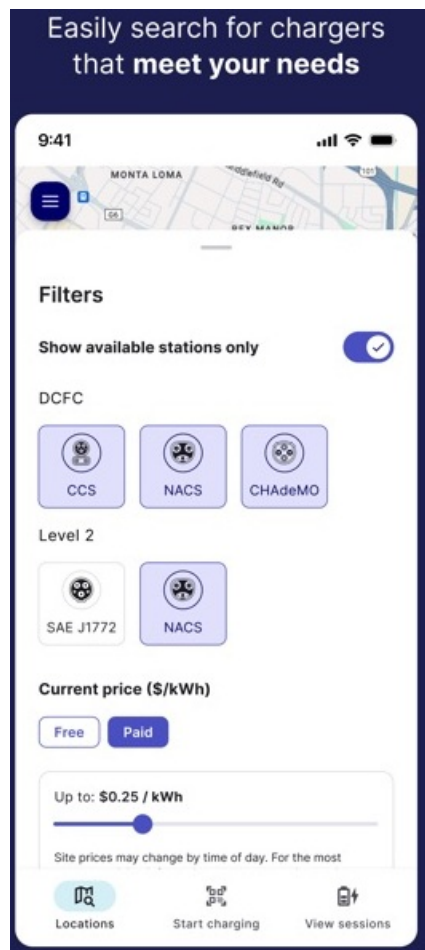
Easily search for chargers that **meet your needs**

9:41

MONTA LOMA

Middlefield Rd

101

G6

REX MANOR

Filters

Show available stations only

DCFC

CCS

NACS

CHAdeMO

Level 2

SAE J1772

NACS

Current price ($/kWh)

Free

Paid

Up to: $0.25 / kWh

Site prices may change by time of day. For the most

Locations

Start charging

View sessions